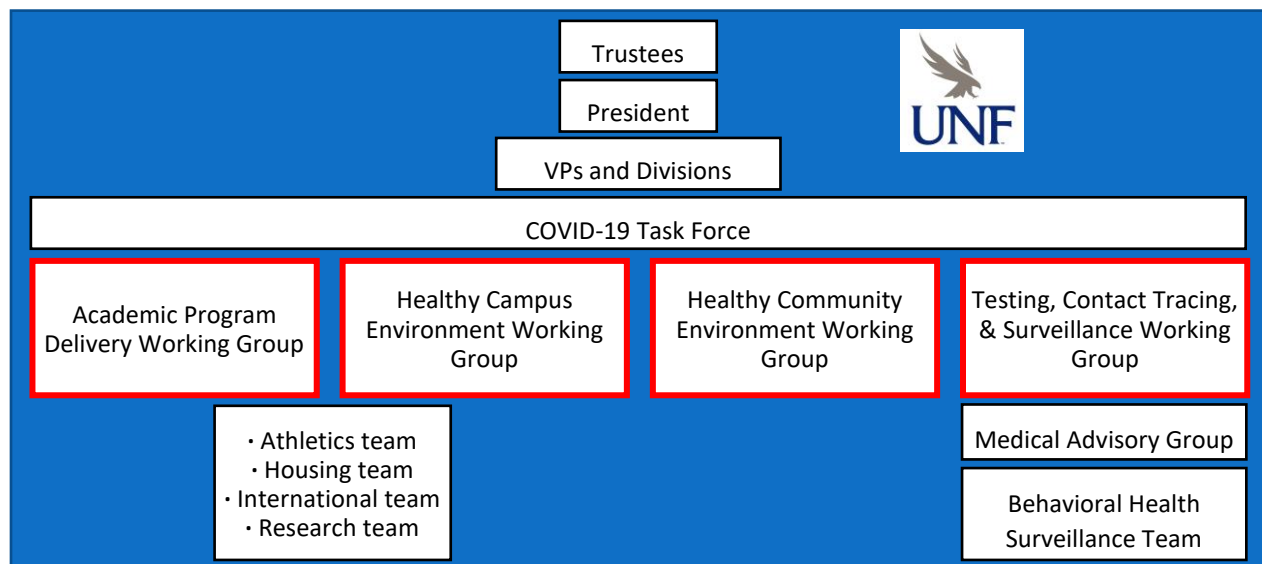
Trustees

President

VPs and Divisions

UNF

COVID-19 Task Force

Academic Program Delivery Working Group

Healthy Campus Environment Working Group

Healthy Community Environment Working Group

Testing, Contact Tracing, & Surveillance Working Group

・Athletics team
・Housing team
・International team
・Research team

Medical Advisory Group

Behavioral Health Surveillance Team